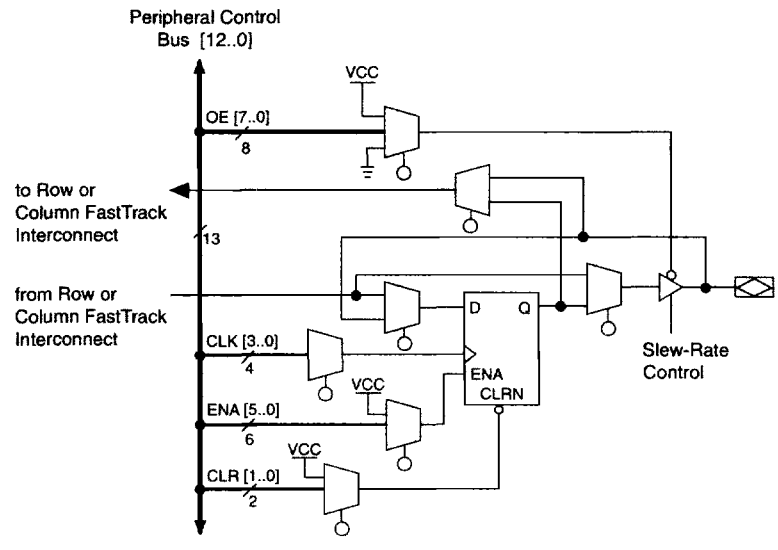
Peripheral Control Bus [12..0]

VCC

OE [7..0]

8

to Row or Column FastTrack Interconnect

13

from Row or Column FastTrack Interconnect

D

Q

CLK [3..0]

4

ENA

CLRN

VCC

ENA [5..0]

6

VCC

CLR [1..0]

2

Slew-Rate Control